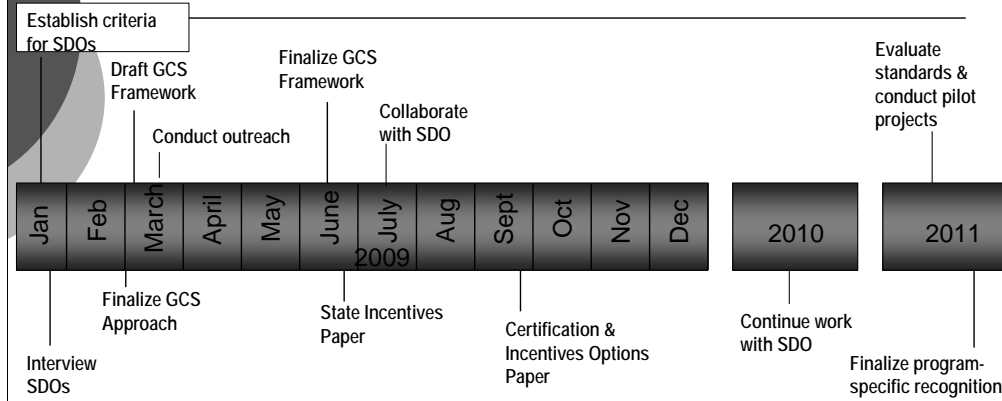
Establish criteria for SDOs

Draft GCS Framework

Conduct outreach

Finalize GCS Framework

Collaborate with SDO

Evaluate standards & conduct pilot projects

Jan
Feb
March
April
May
June
July
Aug
Sept
Oct
Nov
Dec
2009

2010

2011

Finalize GCS Approach

State Incentives Paper

Certification & Incentives Options Paper

Continue work with SDO

Interview SDOs

Finalize program-specific recognition